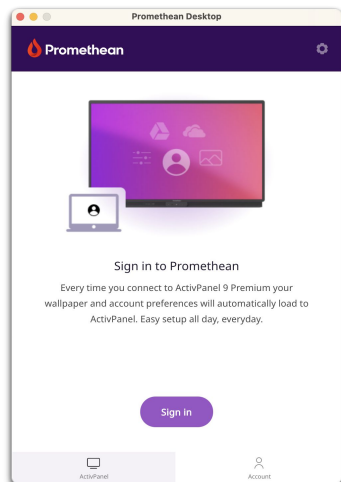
Promethean Desktop

Promethean

Sign in to Promethean

Every time you connect to ActivPanel 9 Premium your wallpaper and account preferences will automatically load to ActivPanel. Easy setup all day, everyday.

Sign in

ActivPanel

Account